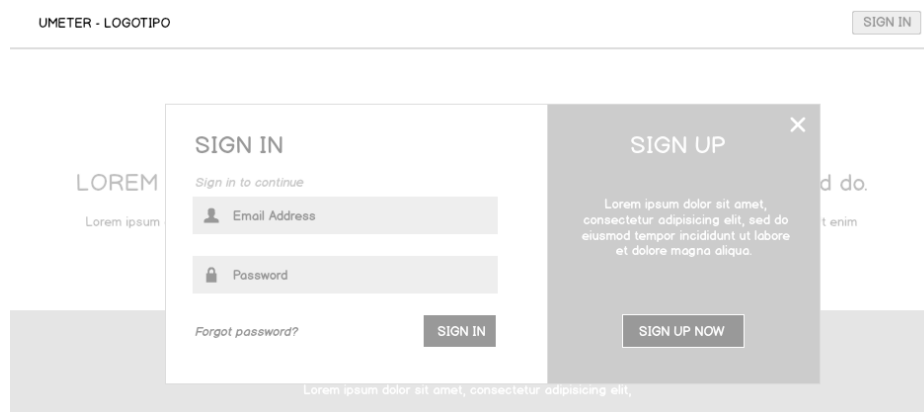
UMETER - LOGOTIPO

SIGN IN

LOREM

d do.

Lorem ipsum

t enim

SIGN IN

Sign in to continue

Email Address

Password

Forgot password?

SIGN IN

×

SIGN UP

Lorem ipsum dolor sit amet, consectetur adipisicing elit, sed do eiusmod tempor incididunt ut labore et dolore magna aliqua.

SIGN UP NOW

Lorem ipsum dolor sit amet, consectetur adipisicing elit,